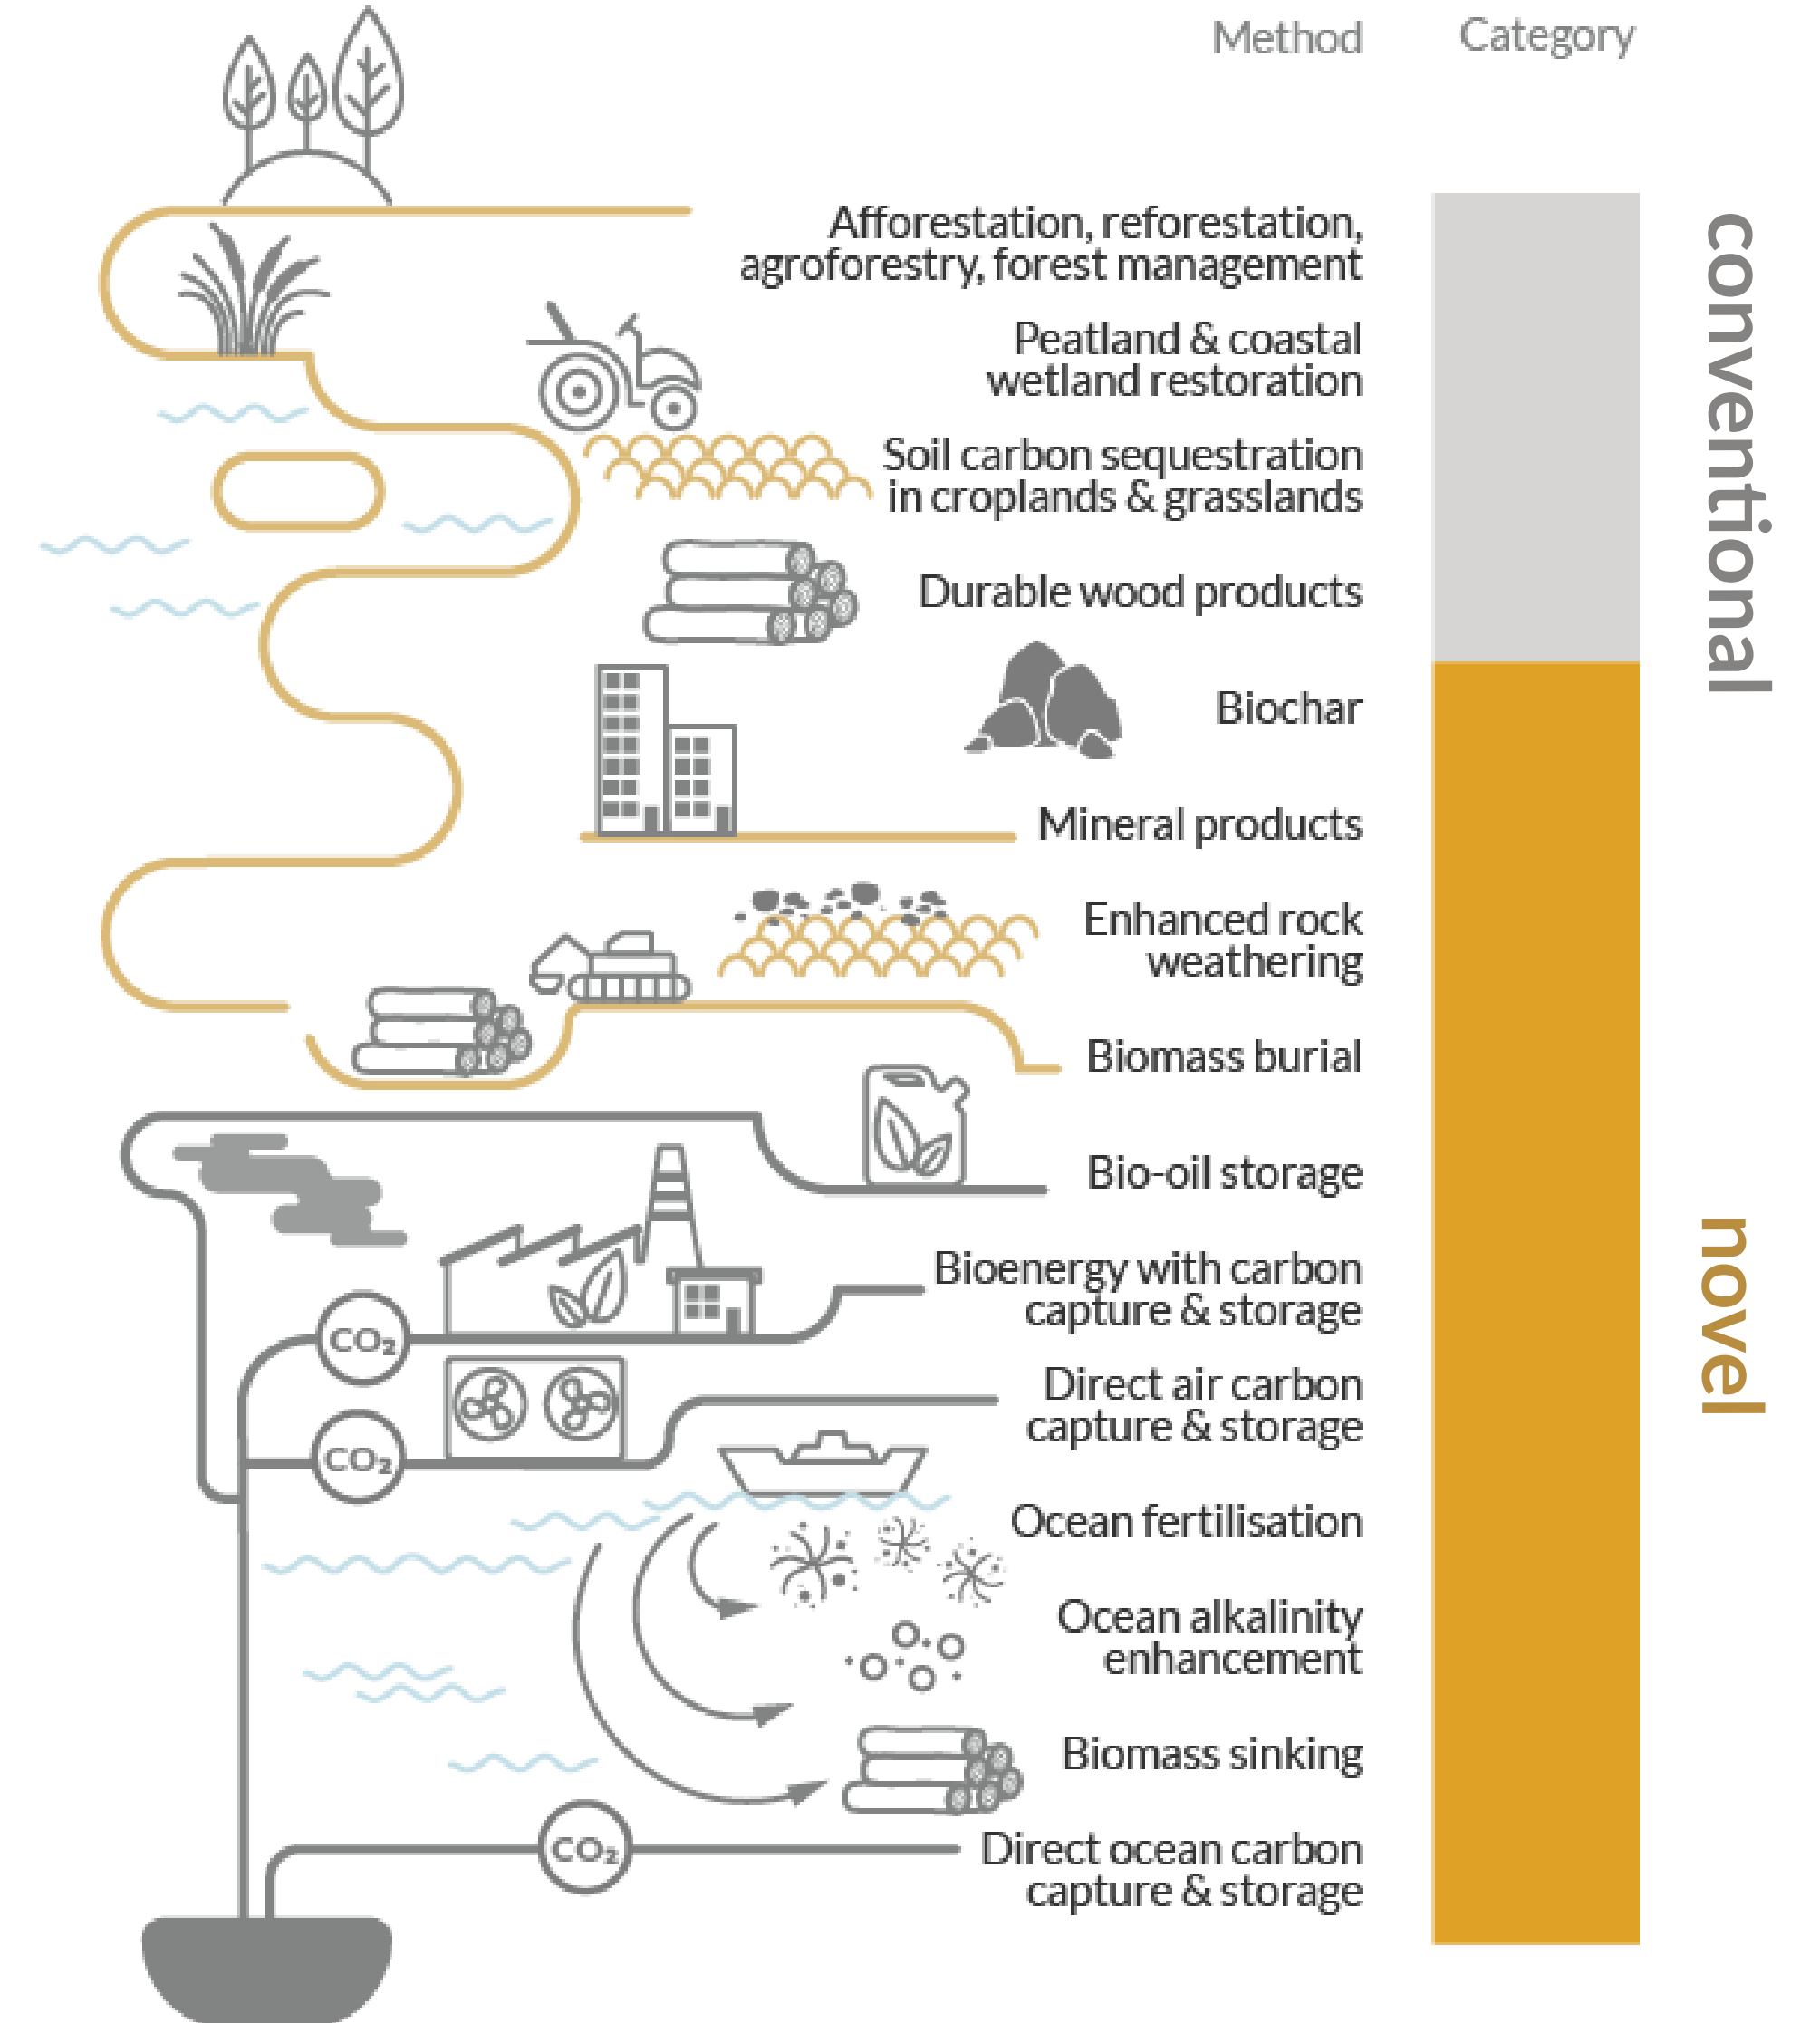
Method

Category

Afforestation, reforestation, agroforestry, forest management

Peatland & coastal wetland restoration

Soil carbon sequestration in croplands & grasslands

Durable wood products

Biochar

Mineral products

Enhanced rock weathering

Biomass burial

Bio-oil storage

Bioenergy with carbon capture & storage

Direct air carbon capture & storage

Ocean fertilisation

Ocean alkalinity enhancement

Biomass sinking

Direct ocean carbon capture & storage

conventional

novel

$CO_2$

$CO_2$

$CO_2$